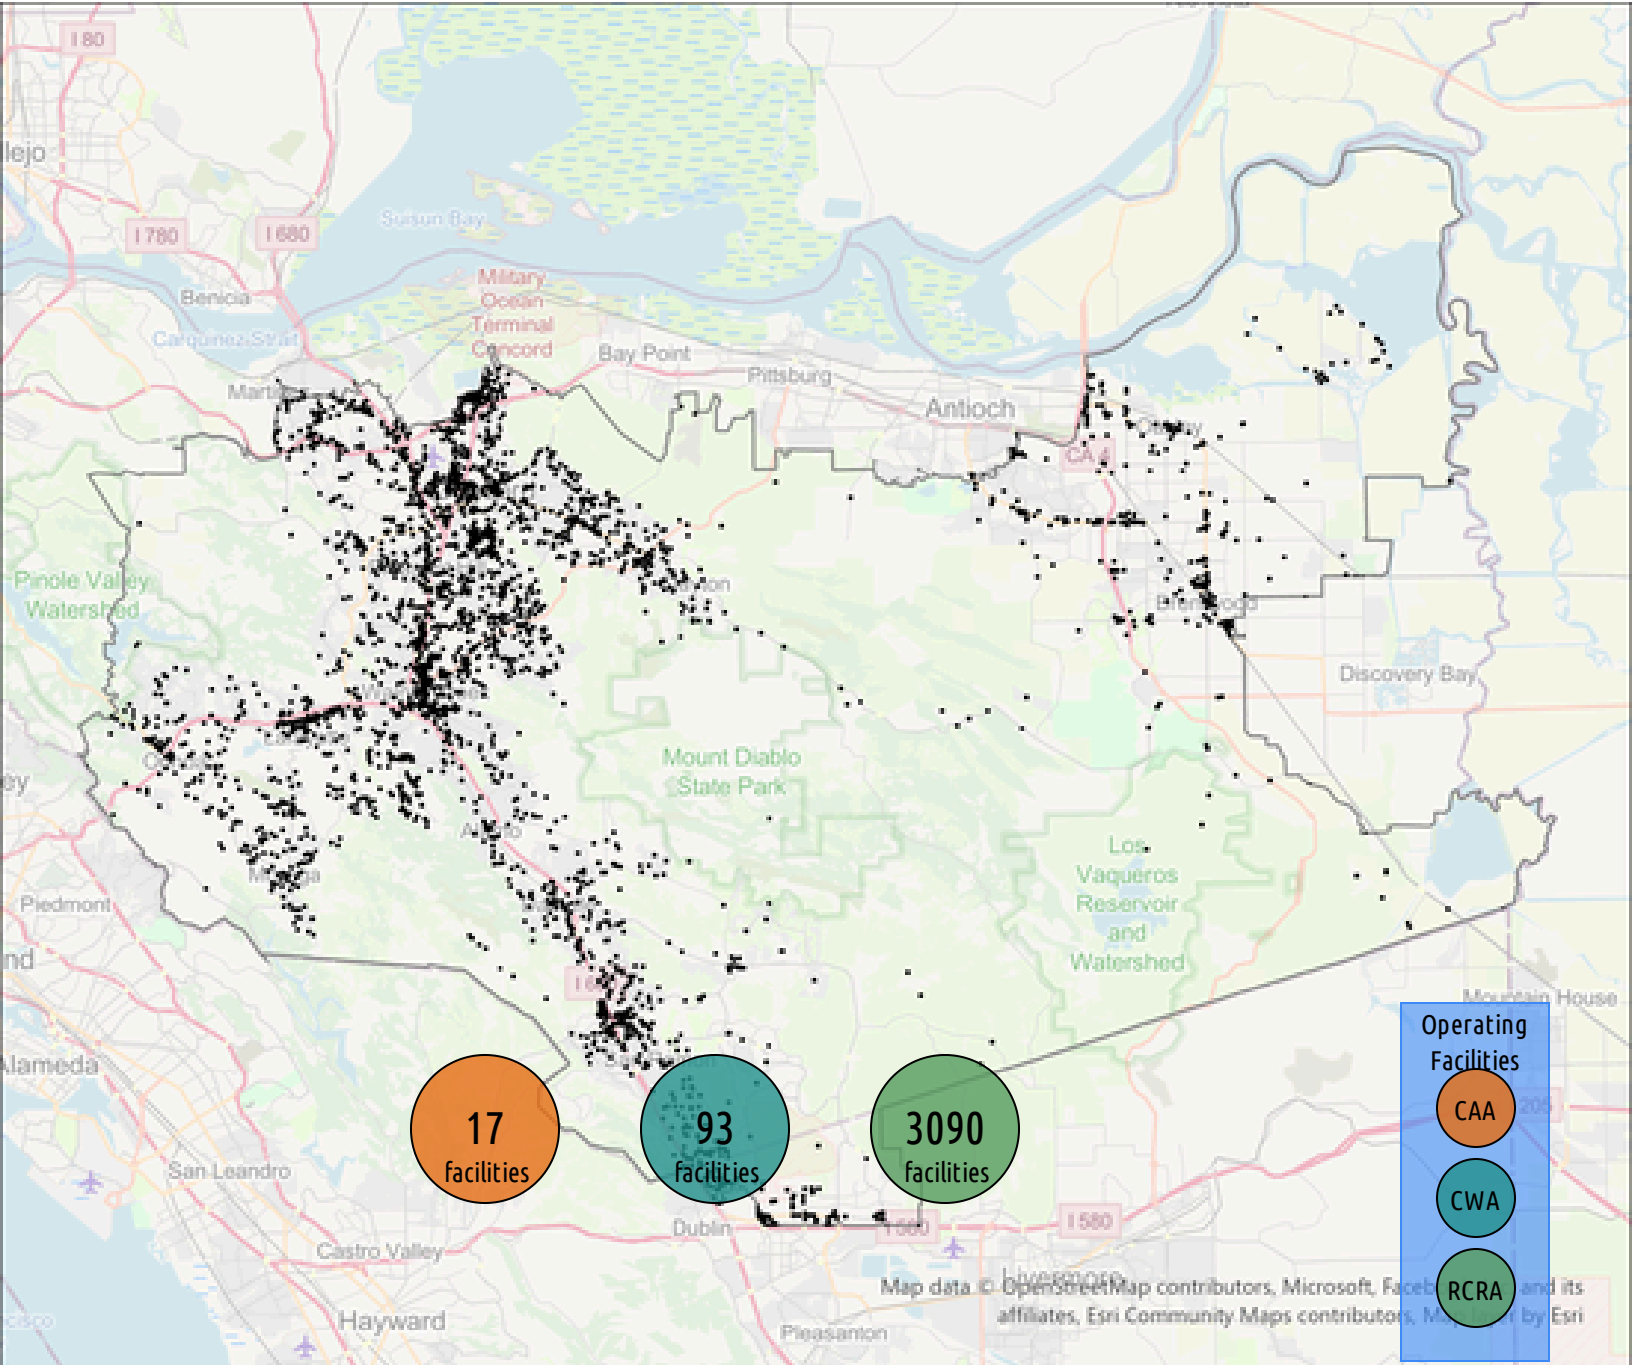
I 80
llejo
Suisun Bay
I 780
I 680
Benicia
Carquinez Strait
Military Ocean Terminal Concord
Bay Point
Pittsburg
Antioch
Martinez
CA 4
Pinole Valley Watershed
Brentwood
Discovery Bay
Mount Diablo State Park
Los Vaqueros Reservoir and Watershed
Piedmont
Alameda
Mountain House
17 facilities
93 facilities
3090 facilities
Operating Facilities
CAA
CWA
RCRA
San Leandro
Dublin
I 580
I 580
Castro Valley
Livermore
Hayward
Pleasanton
Map data © OpenStreetMap contributors, Microsoft, Faceb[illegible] and its affiliates, Esri Community Maps contributors, M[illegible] by Esri